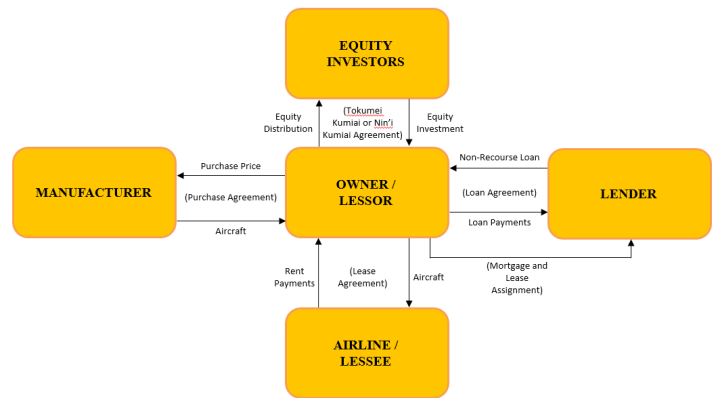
EQUITY INVESTORS

Equity Distribution

(Tokumei Kumiai or Nin'i Kumiai Agreement)

Equity Investment

MANUFACTURER

Purchase Price

(Purchase Agreement)

Aircraft

OWNER / LESSOR

Non-Recourse Loan

(Loan Agreement)

Loan Payments

LENDER

Rent Payments

(Lease Agreement)

Aircraft

(Mortgage and Lease Assignment)

AIRLINE / LESSEE